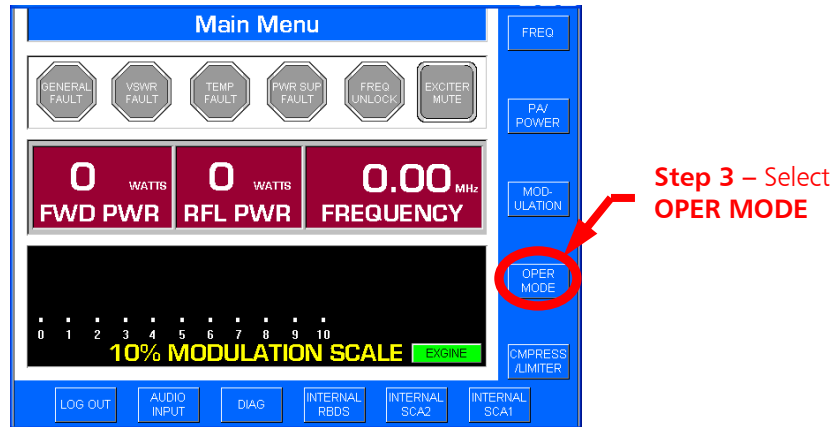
Main Menu

FREQ

GENERAL FAULT

VSWR FAULT

TEMP FAULT

PWR SUP FAULT

FREQ UNLOCK

EXCITER MUTE

PA/ POWER

0 WATTS FWD PWR

0 WATTS RFL PWR

0.00 MHz FREQUENCY

MOD- ULATION

Step 3 – Select OPER MODE

OPER MODE

0 1 2 3 4 5 6 7 8 9 10

10% MODULATION SCALE

EXGINE

CMPRESS /LIMITER

LOG OUT

AUDIO INPUT

DIAG

INTERNAL RBDS

INTERNAL SCA2

INTERNAL SCA1